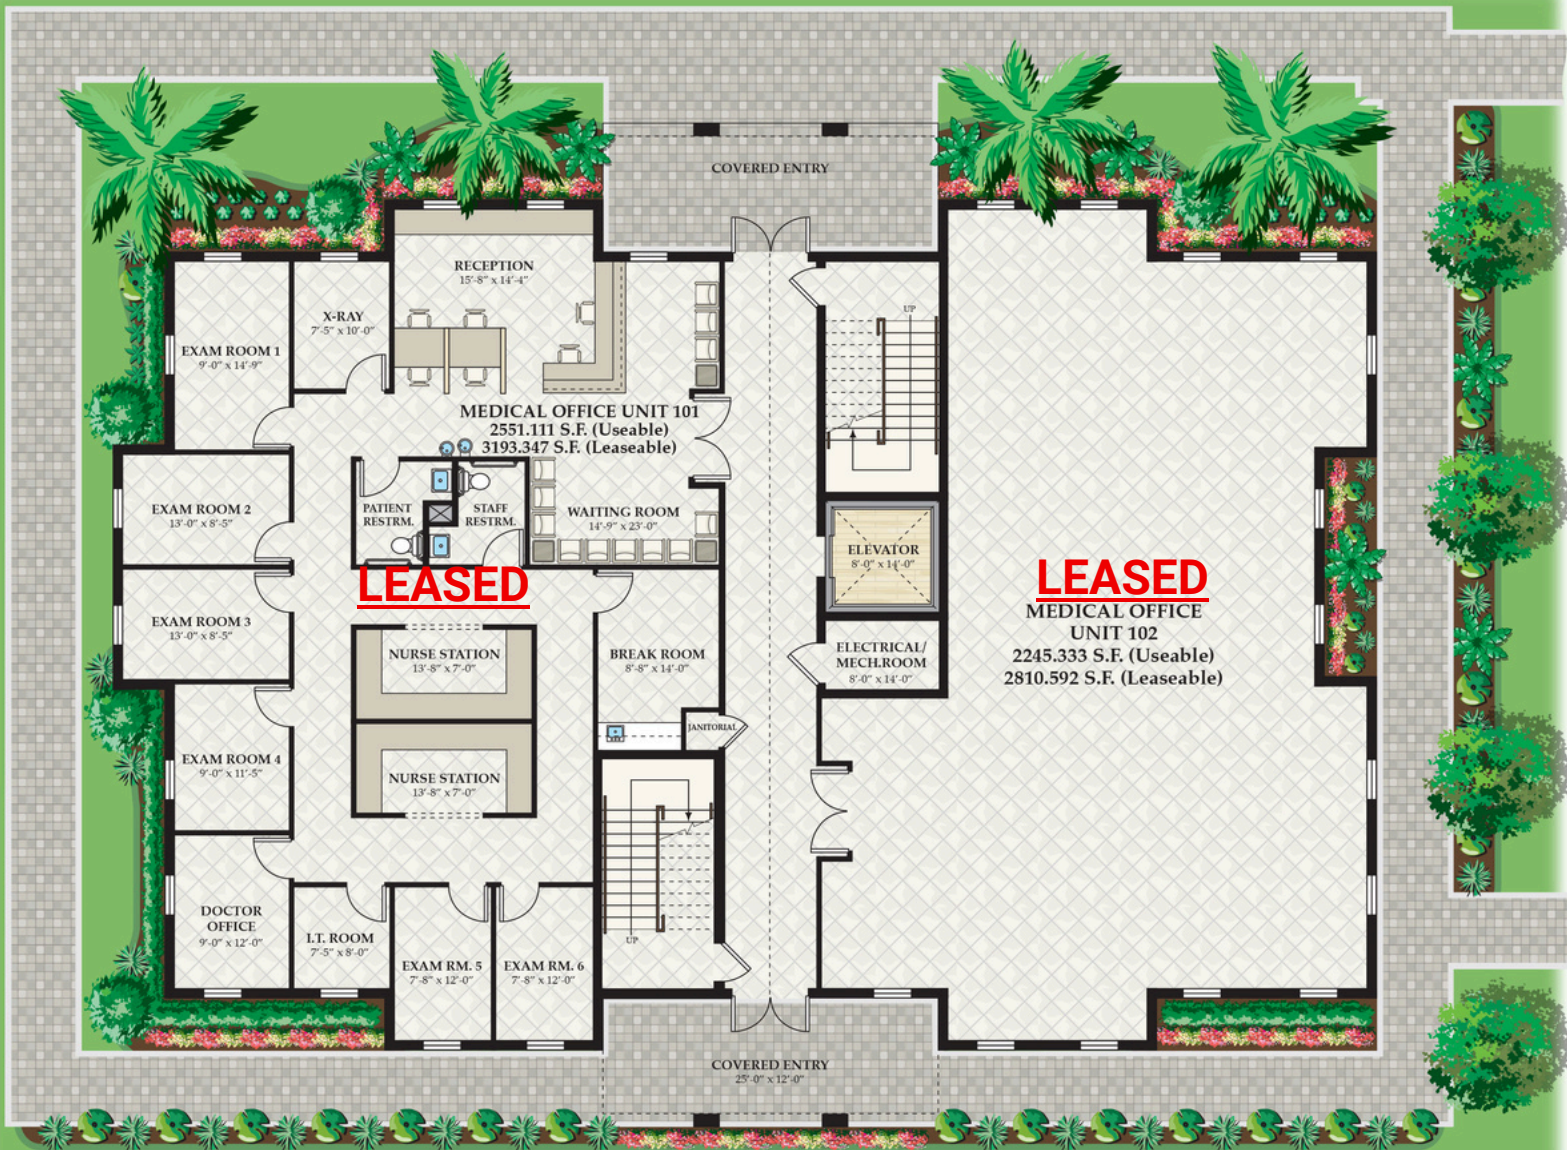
COVERED ENTRY

RECEPTION
15'-8" x 14'-4"

X-RAY
7'-5" x 10'-0"

EXAM ROOM 1
9'-0" x 14'-9"

MEDICAL OFFICE UNIT 101
2551.111 S.F. (Useable)
3193.347 S.F. (Leaseable)

EXAM ROOM 2
13'-0" x 8'-5"

PATIENT RESTRM.

STAFF RESTRM.

WAITING ROOM
14'-9" x 23'-0"

LEASED

EXAM ROOM 3
13'-0" x 8'-5"

NURSE STATION
13'-8" x 7'-0"

BREAK ROOM
8'-8" x 14'-0"

JANITORIAL

NURSE STATION
13'-8" x 7'-0"

EXAM ROOM 4
9'-0" x 11'-5"

DOCTOR OFFICE
9'-0" x 12'-0"

I.T. ROOM
7'-5" x 8'-0"

EXAM RM. 5
7'-8" x 12'-0"

EXAM RM. 6
7'-8" x 12'-0"

UP

UP

ELEVATOR
8'-0" x 14'-0"

ELECTRICAL/ MECH.ROOM
8'-0" x 14'-0"

LEASED
MEDICAL OFFICE
UNIT 102
2245.333 S.F. (Useable)
2810.592 S.F. (Leaseable)

COVERED ENTRY
25'-0" x 12'-0"